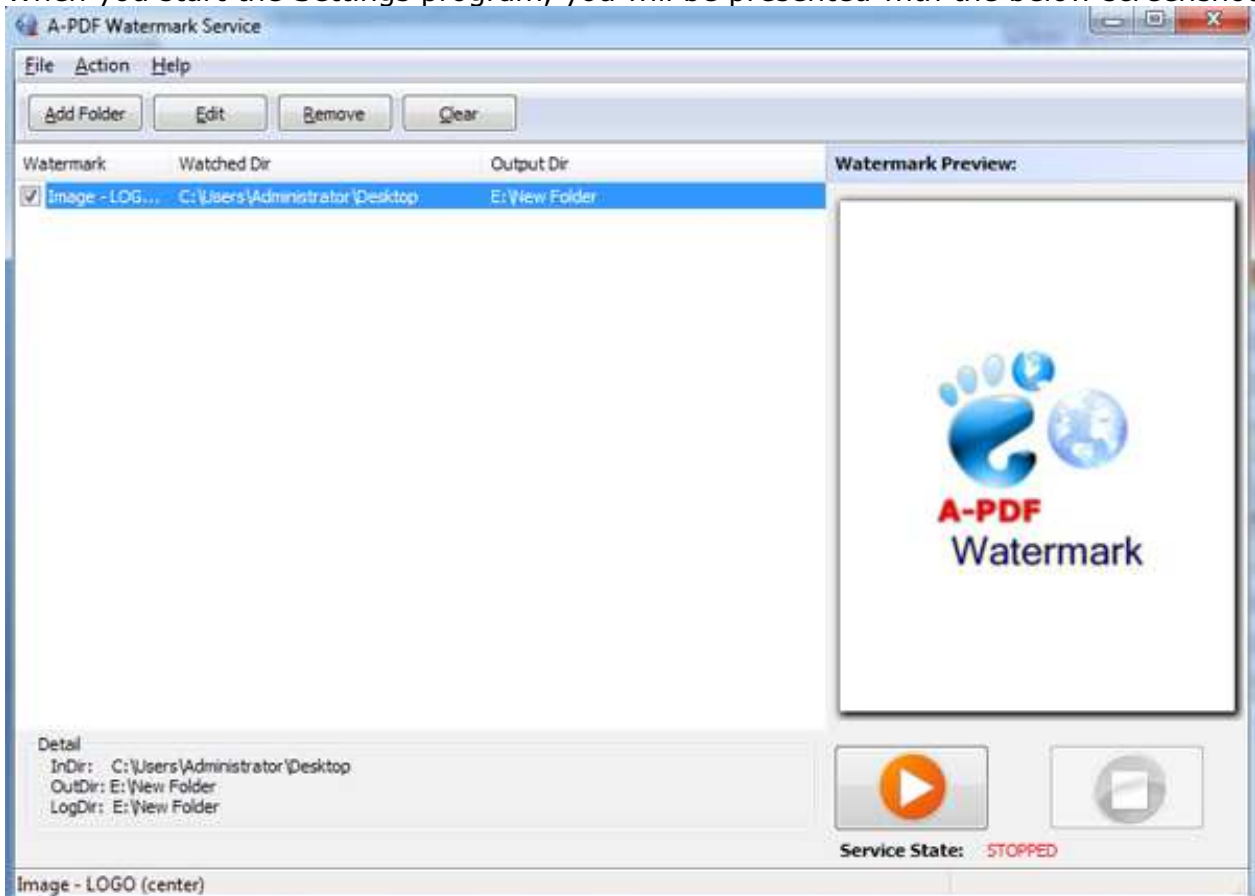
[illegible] you start the Settings program, you will be presented with the below screenshot

A-PDF Watermark Service

File Action Help

Add Folder Edit Remove Clear

| Watermark | Watched Dir | Output Dir |
|---|---|---|
| Image - LOG... | C:\Users\Administrator\Desktop | E:\New Folder |

Watermark Preview:

A-PDF Watermark

Detail
InDir: C:\Users\Administrator\Desktop
OutDir: E:\New Folder
LogDir: E:\New Folder

Service State: STOPPED

Image - LOGO (center)